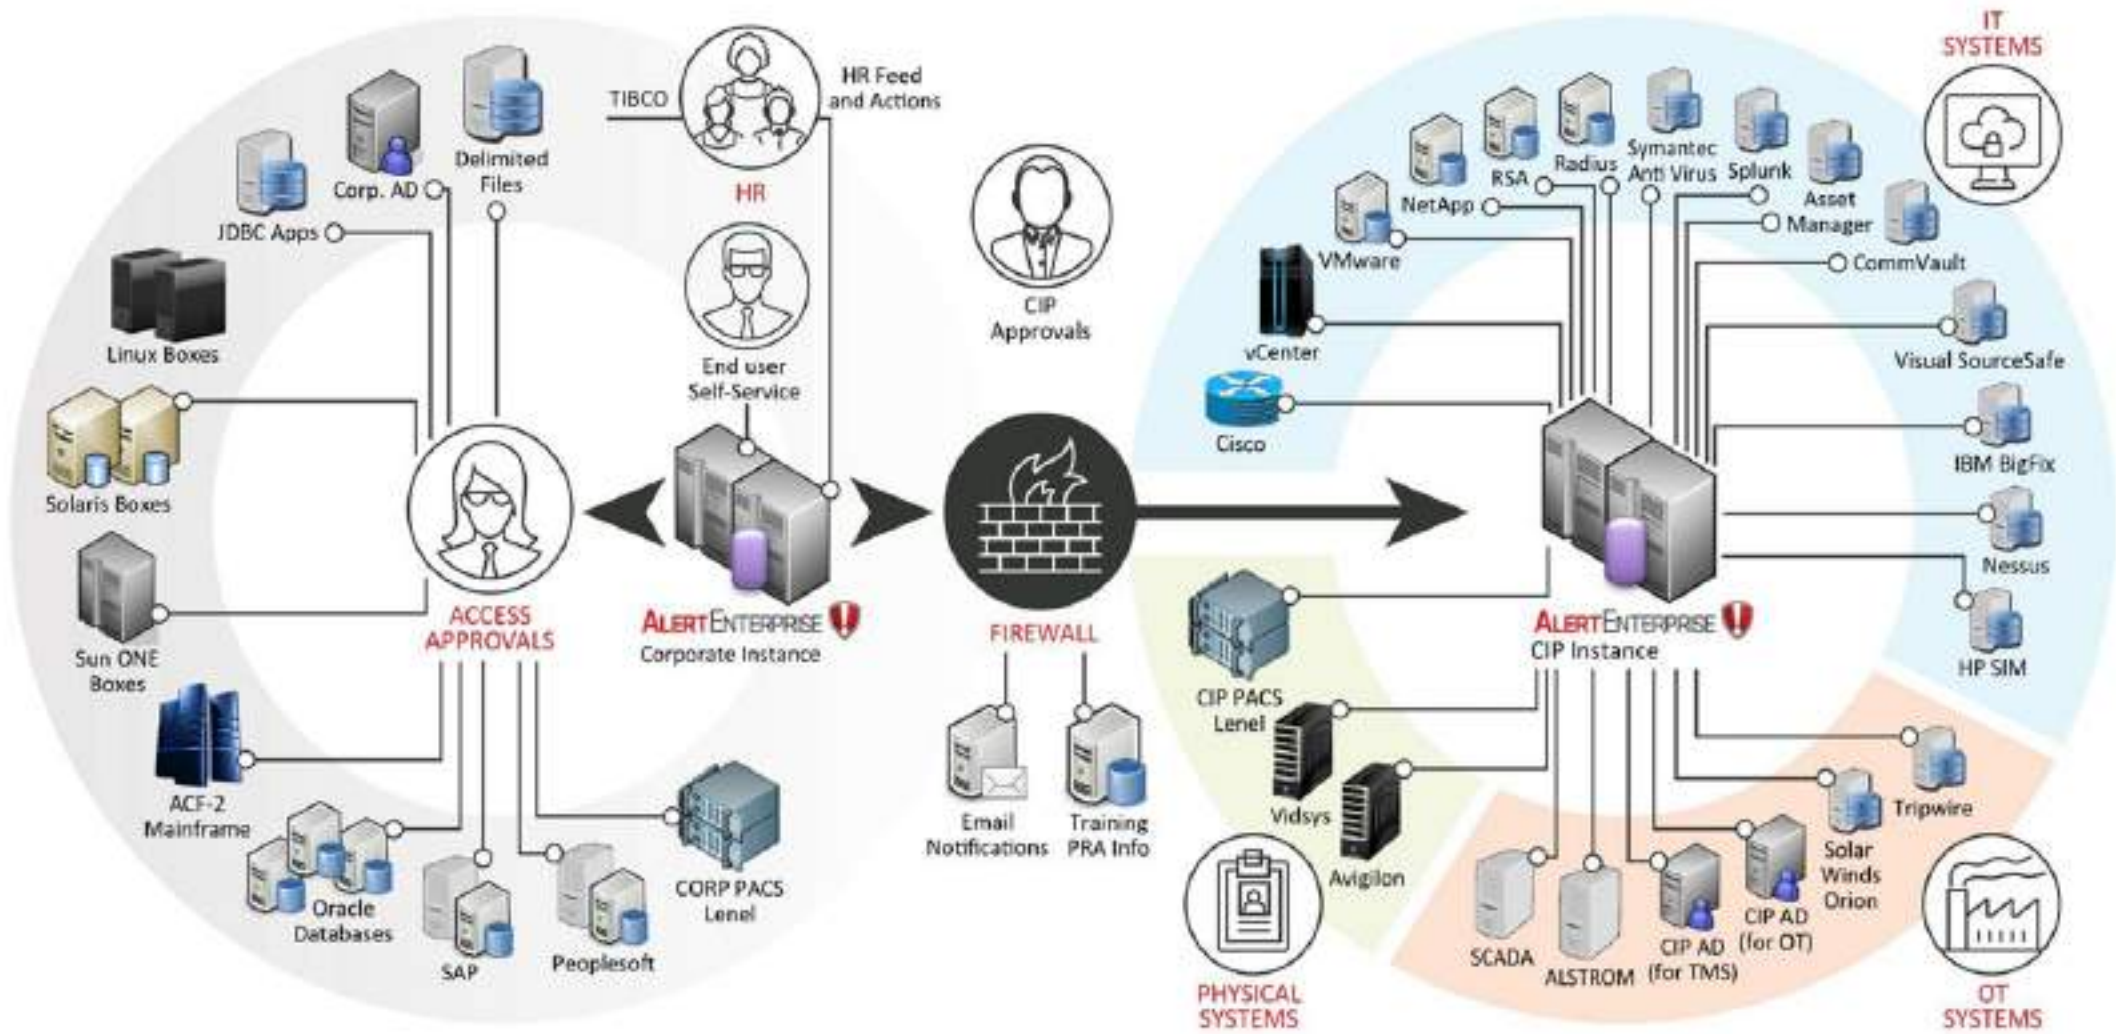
TIBCO
HR Feed and Actions
HR
Corp. AD
Delimited Files
JDBC Apps
Linux Boxes
Solaris Boxes
Sun ONE Boxes
ACF-2 Mainframe
Oracle Databases
SAP
Peoplesoft
CORP PACS Lenel
End user Self-Service
ACCESS APPROVALS
ALERTENTERPRISE
Corporate Instance
CIP Approvals
FIREWALL
Email Notifications
Training PRA Info
IT SYSTEMS
NetApp
RSA
Radius
Symantec Anti Virus
Splunk
Asset Manager
CommVault
VMware
vCenter
Visual SourceSafe
Cisco
IBM BigFix
Nessus
HP SIM
ALERTENTERPRISE
CIP Instance
CIP PACS Lenel
Vidsys
Avigilon
Tripwire
Solar Winds Orion
CIP AD (for OT)
CIP AD (for TMS)
ALSTROM
SCADA
PHYSICAL SYSTEMS
OT SYSTEMS